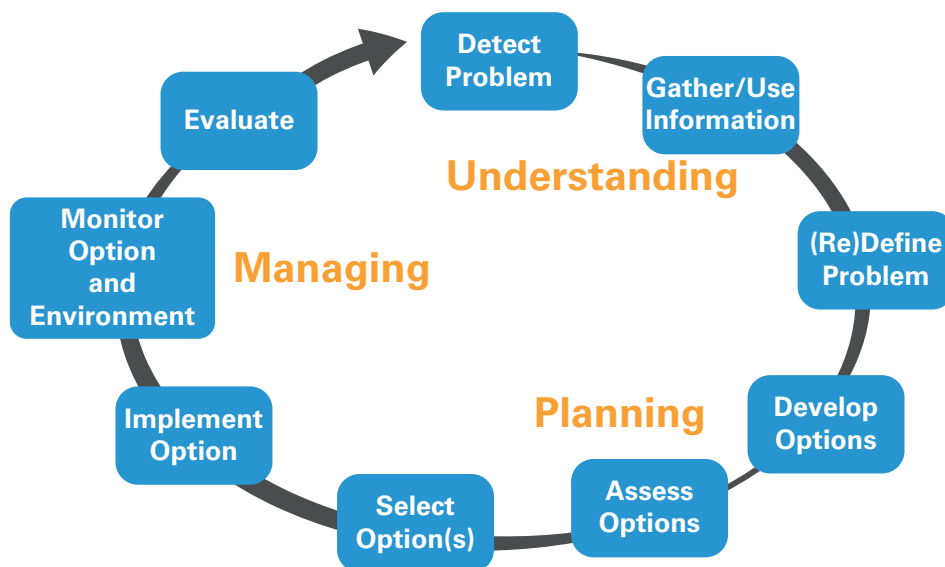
Detect Problem

Gather/Use Information

Understanding

(Re)Define Problem

Develop Options

Planning

Assess Options

Select Option(s)

Implement Option

Monitor Option and Environment

Managing

Evaluate